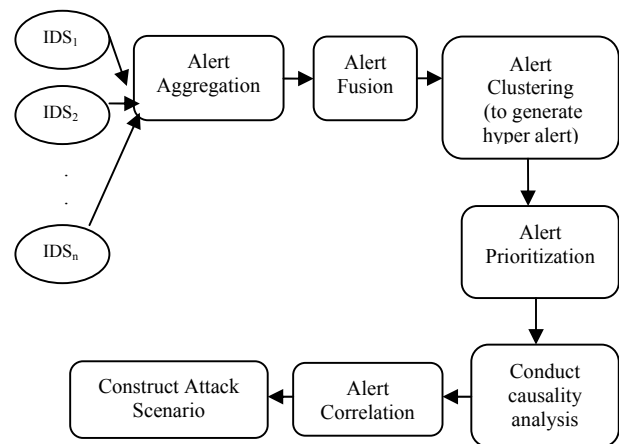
$IDS_1$

$IDS_2$

.
.

$IDS_n$

Alert Aggregation

Alert Fusion

Alert Clustering (to generate hyper alert)

Alert Prioritization

Conduct causality analysis

Alert Correlation

Construct Attack Scenario